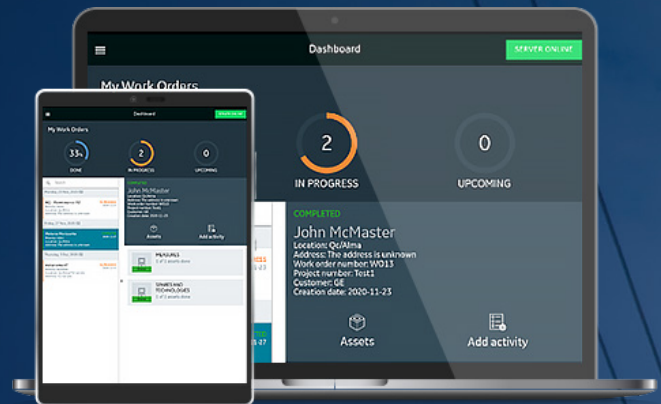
Dashboard

SERVER ONLINE

My Work Orders

2
IN PROGRESS

0
UPCOMING

COMPLETED
John McMaster
Location: Qc/Alma
Address: The address is unknown
Work order number: WO13
Project number: Test1
Customer: GE
Creation date: 2020-11-23

Assets

Add activity

Dashboard

My Work Orders

33%
DONE

2
IN PROGRESS

0
UPCOMING

COMPLETED
John McMaster

Assets

Add activity

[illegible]
1 of 1 assets done

SPARKWAND TECHNOLOGIES
1 of 1 assets done